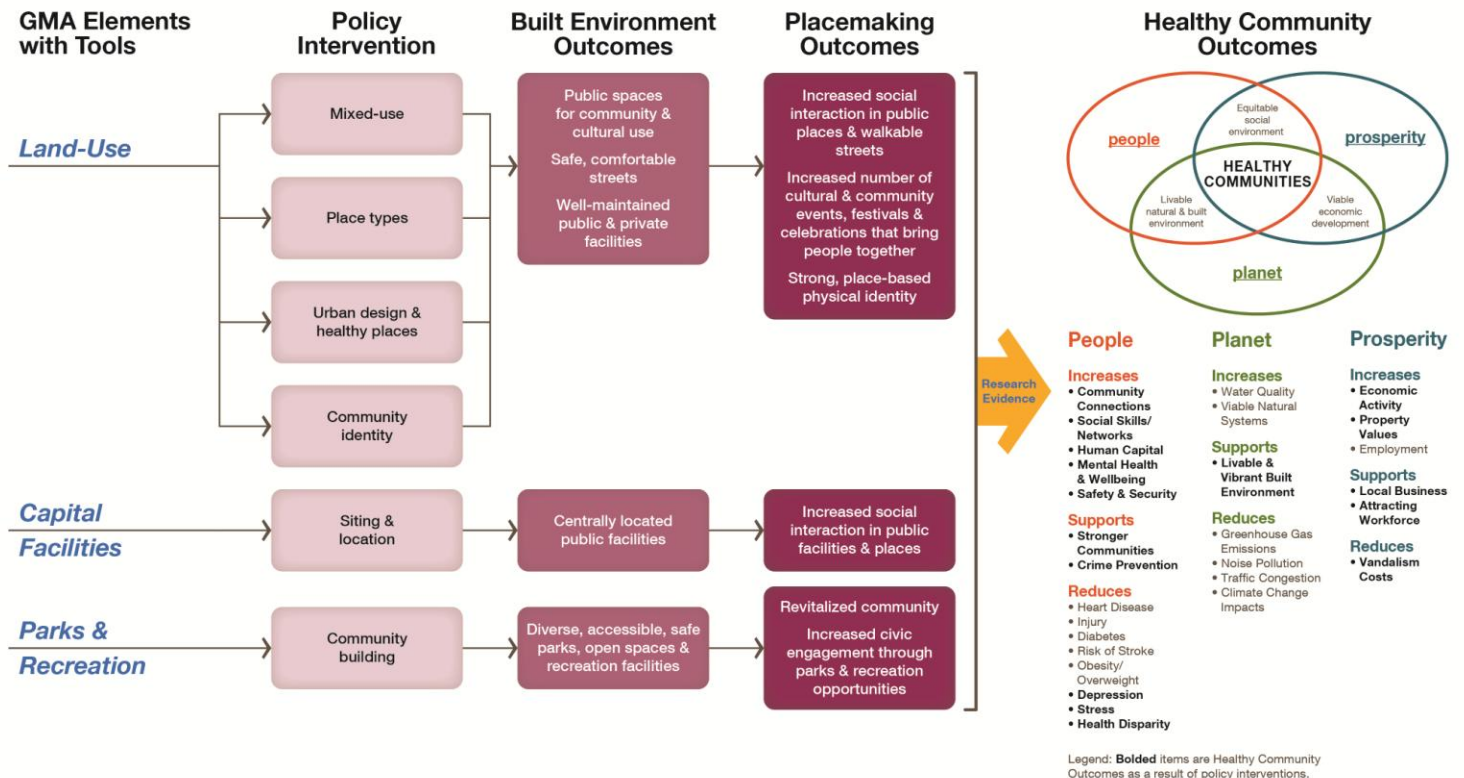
GMA Elements with Tools

Policy Intervention

Built Environment Outcomes

Placemaking Outcomes

Healthy Community Outcomes

Land-Use

Mixed-use

Place types

Urban design & healthy places

Community identity

Public spaces for community & cultural use

Safe, comfortable streets

Well-maintained public & private facilities

Increased social interaction in public places & walkable streets

Increased number of cultural & community events, festivals & celebrations that bring people together

Strong, place-based physical identity

Capital Facilities

Siting & location

Centrally located public facilities

Increased social interaction in public facilities & places

Parks & Recreation

Community building

Diverse, accessible, safe parks, open spaces & recreation facilities

Revitalized community

Increased civic engagement through parks & recreation opportunities

Research Evidence

people

prosperity

planet

Equitable social environment

HEALTHY COMMUNITIES

Livable natural & built environment

Viable economic development

People

Increases
• Community Connections
• Social Skills/ Networks
• Human Capital
• Mental Health & Wellbeing
• Safety & Security

Supports
• Stronger Communities
• Crime Prevention

Reduces
• Heart Disease
• Injury
• Diabetes
• Risk of Stroke
• Obesity/ Overweight
• Depression
• Stress
• Health Disparity

Planet

Increases
• Water Quality
• Viable Natural Systems

Supports
• Livable & Vibrant Built Environment

Reduces
• Greenhouse Gas Emissions
• Noise Pollution
• Traffic Congestion
• Climate Change Impacts

Prosperity

Increases
• Economic Activity
• Property Values
• Employment

Supports
• Local Business
• Attracting Workforce

Reduces
• Vandalism Costs

Legend: Bolded items are Healthy Community Outcomes as a result of policy interventions.